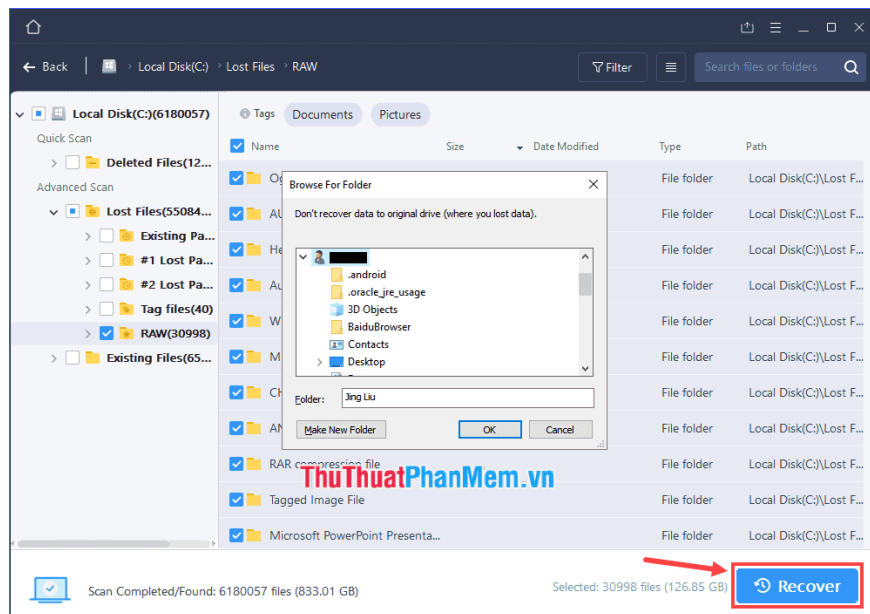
Back | Local Disk(C:) › Lost Files › RAW

Filter

Search files or folders

Local Disk(C:)(6180057)
Quick Scan
Deleted Files(12...
Advanced Scan
Lost Files(55084...
Existing Pa...
#1 Lost Pa...
#2 Lost Pa...
Tag files(40)
RAW(30998)
Existing Files(65...

Tags Documents Pictures

| Name | Size | Date Modified | Type | Path |
|---|---|---|---|---|
| Oc |  |  | File folder | Local Disk(C:)\Lost F... |
| AU |  |  | File folder | Local Disk(C:)\Lost F... |
| He |  |  | File folder | Local Disk(C:)\Lost F... |
| Au |  |  | File folder | Local Disk(C:)\Lost F... |
| W |  |  | File folder | Local Disk(C:)\Lost F... |
| M |  |  | File folder | Local Disk(C:)\Lost F... |
| CH |  |  | File folder | Local Disk(C:)\Lost F... |
| AN |  |  | File folder | Local Disk(C:)\Lost F... |
| RAR compression file |  |  | File folder | Local Disk(C:)\Lost F... |
| Tagged Image File |  |  | File folder | Local Disk(C:)\Lost F... |
| Microsoft PowerPoint Presenta... |  |  | File folder | Local Disk(C:)\Lost F... |

Browse For Folder
Don't recover data to original drive (where you lost data).
.android
.oracle_jre_usage
3D Objects
BaiduBrowser
Contacts
Desktop
Folder: Jing Liu
Make New Folder OK Cancel

ThuThuatPhanMem.vn

Scan Completed/Found: 6180057 files (833.01 GB)
Selected: 30998 files (126.85 GB)
Recover